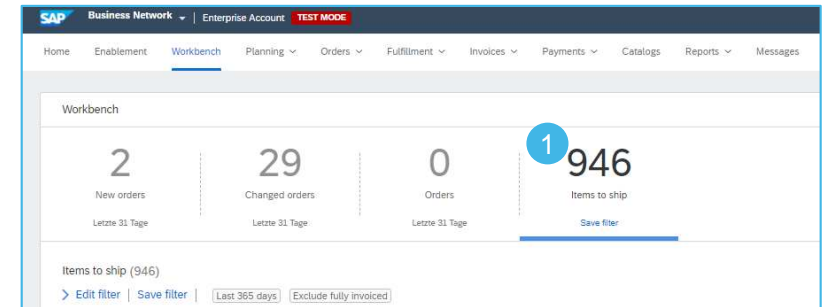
SAP Business Network | Enterprise Account TEST MODE

Home Enablement Workbench Planning Orders Fulfillment Invoices Payments Catalogs Reports Messages

Workbench

2
New orders
Letzte 31 Tage

29
Changed orders
Letzte 31 Tage

0
Orders
Letzte 31 Tage

1
946
Items to ship
Save filter

Items to ship (946)

> Edit filter | Save filter | Last 365 days Exclude fully invoiced